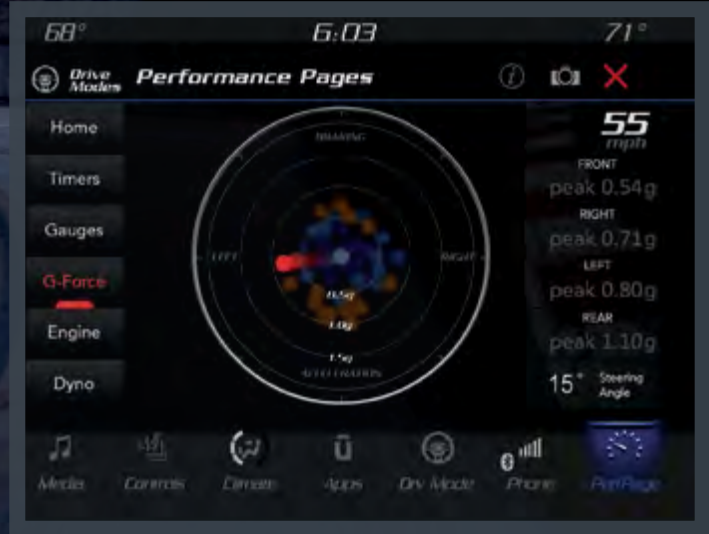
68° 6:03 71°

Drive Modes Performance Pages

Home
Timers
Gauges
G-Force
Engine
Dyno

BRAKING
LEFT
RIGHT
0.5g
1.0g
1.5g
ACCELERATION

55 mph
FRONT
peak 0.54g
RIGHT
peak 0.71g
LEFT
peak 0.80g
REAR
peak 1.10g
15° Steering Angle

Media Controls Climate Apps Drv Mode Phone PerfPage